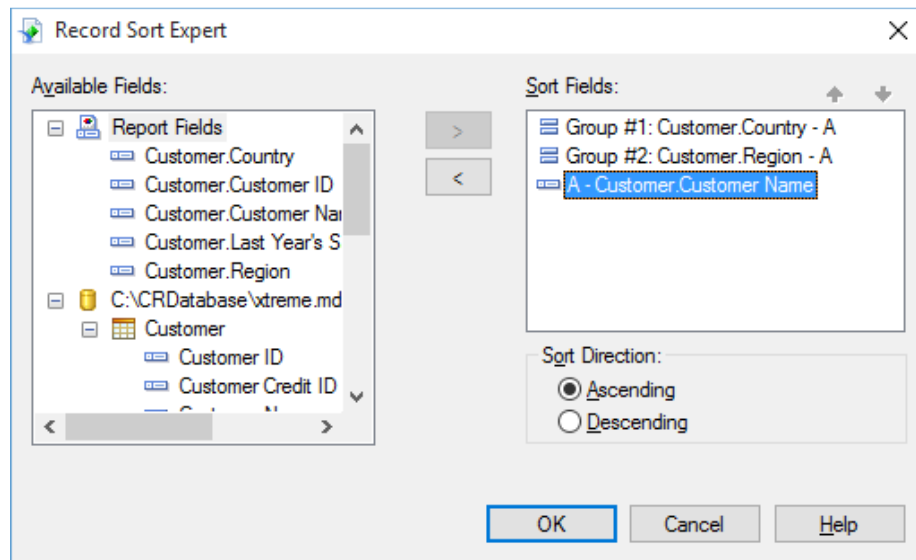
Record Sort Expert

Available Fields:

Report Fields
Customer.Country
Customer.Customer ID
Customer.Customer Nar
Customer.Last Year's S
Customer.Region
C:\CRDatabase\xtreme.md
Customer
Customer ID
Customer Credit ID
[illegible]

>
<

Sort Fields:

Group #1: Customer.Country - A
Group #2: Customer.Region - A
A - Customer.Customer Name

Sort Direction:
Ascending
Descending

OK
Cancel
Help